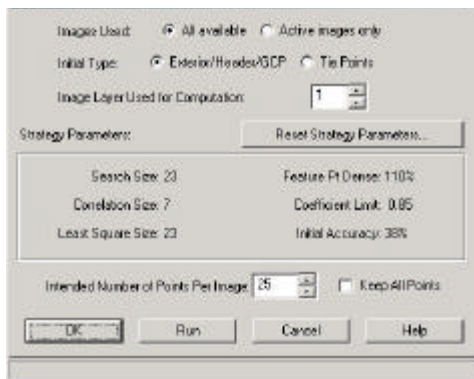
Images Used: All available Active images only

Initial Type: Exterior/Header/GCP Tie Points

Image Layer Used for Computation: 1

Strategy Parameters: Reset Strategy Parameters...

Search Size: 23

Feature Pt Dense: 110%

Correlation Size: 7

Coefficient Limit: 0.85

Least Square Size: 23

Initial Accuracy: 38%

Intended Number of Points Per Image: 25

Keep All Points

OK Run Cancel Help